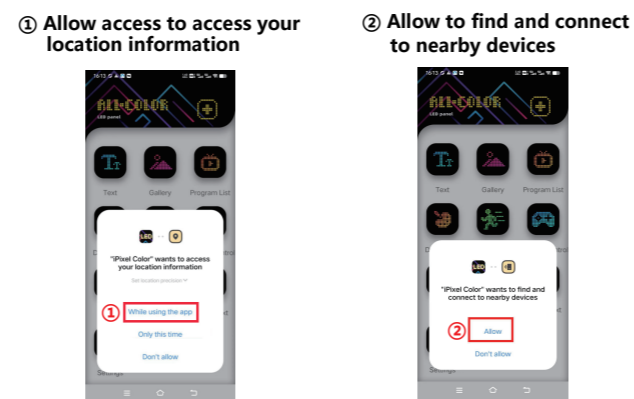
① Allow access to access your location information

16:13

ALL-COLOR

LED panel

Text

Gallery

Program List

"iPixel Color" wants to access your location information

Set location precision

①

While using the app

Only this time

Don't allow

Settings

② Allow to find and connect to nearby devices

16:13

ALL-COLOR

LED panel

Text

Gallery

Program List

"iPixel Color" wants to find and connect to nearby devices

②

Allow

Don't allow

Settings